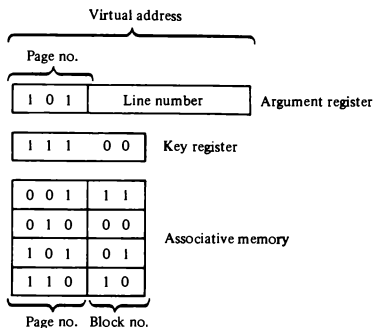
Virtual address

Page no.

| 1 0 1 | Line number |
|---|---|

Argument register

| 1 1 1 | 0 0 |
|---|---|

Key register

| 0 0 1 | 1 1 |
|---|---|
| 0 1 0 | 0 0 |
| 1 0 1 | 0 1 |
| 1 1 0 | 1 0 |

Associative memory

Page no. Block no.